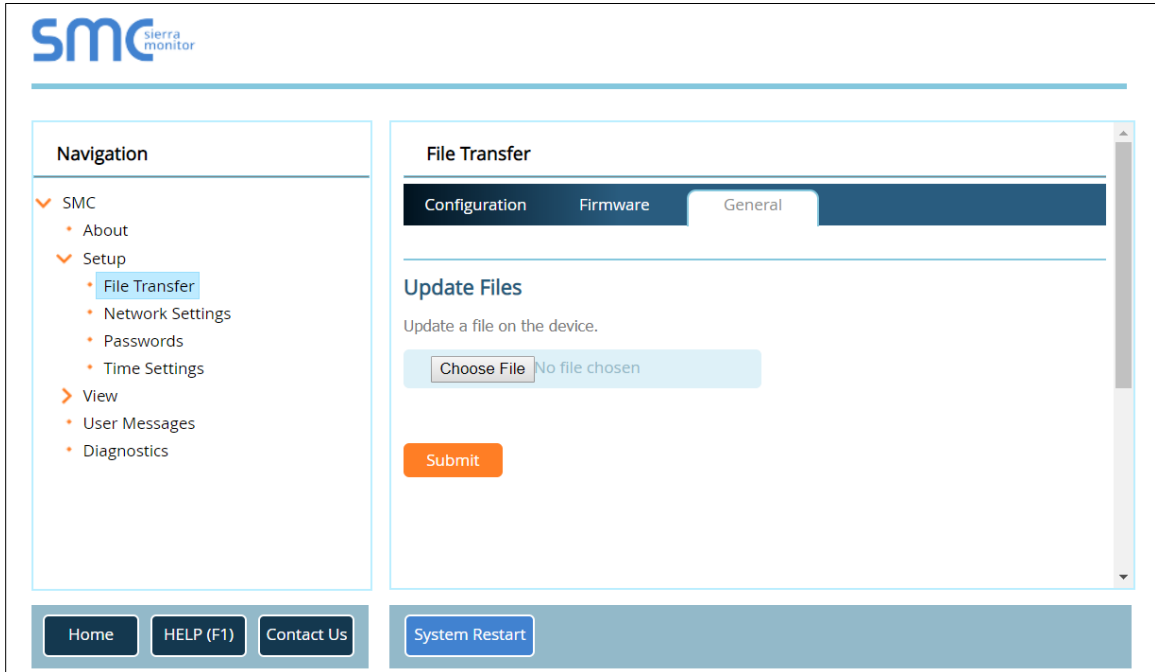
SMC sierra monitor

Navigation

SMC
About
Setup
File Transfer
Network Settings
Passwords
Time Settings
View
User Messages
Diagnostics

File Transfer

Configuration
Firmware
General

Update Files

Update a file on the device.

Choose File No file chosen

Submit

Home
HELP (F1)
Contact Us
System Restart